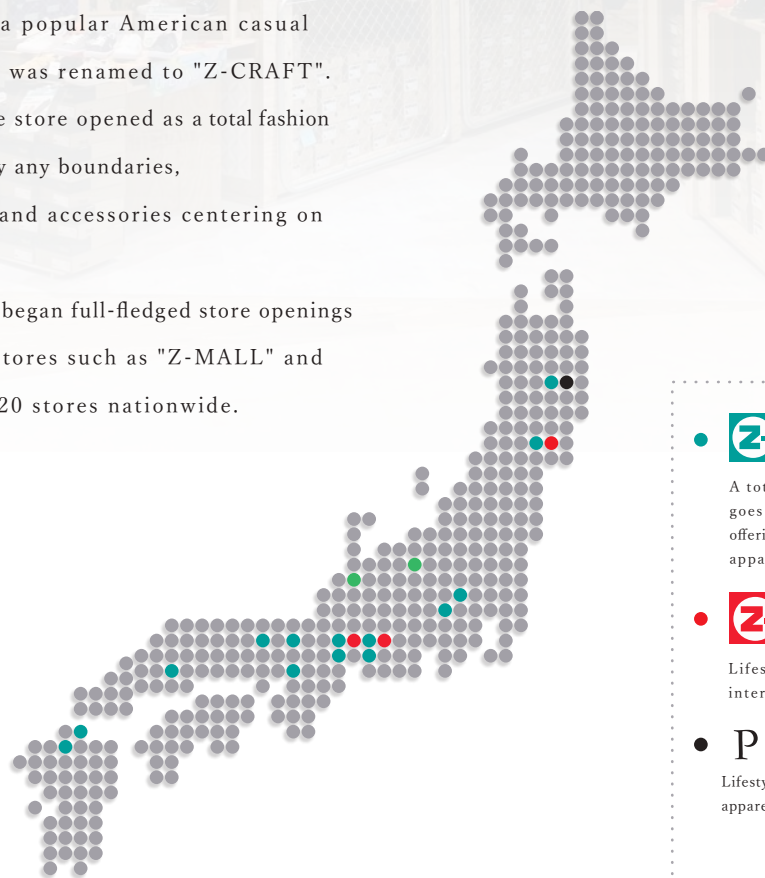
a popular American casual was renamed to "Z-CRAFT". e store opened as a total fashion y any boundaries, and accessories centering on

began full-fledged store openings tores such as "Z-MALL" and 20 stores nationwide.

Z-

A tot goes offeri appa

Z-

Lifes inter

P

Lifesty appare